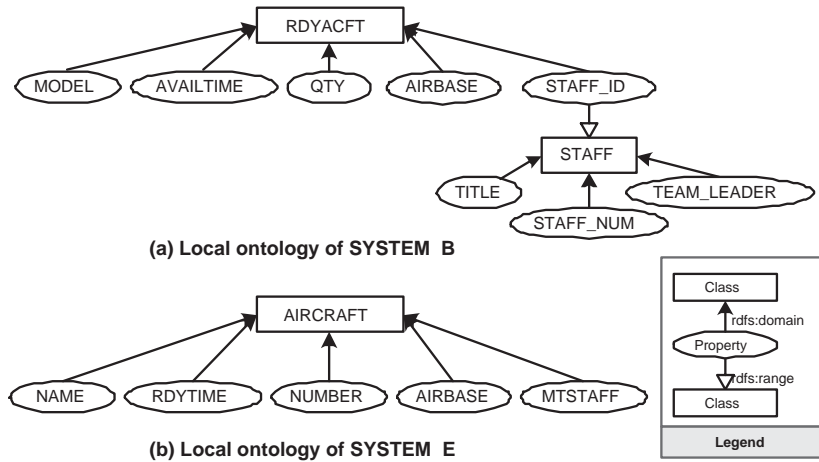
RDYACFT

MODEL

AVAILTIME

QTY

AIRBASE

STAFF_ID

STAFF

TITLE

TEAM_LEADER

STAFF_NUM

(a) Local ontology of SYSTEM B

AIRCRAFT

NAME

RDYTIME

NUMBER

AIRBASE

MTSTAFF

(b) Local ontology of SYSTEM E

Class

rdfs:domain

Property

rdfs:range

Class

Legend